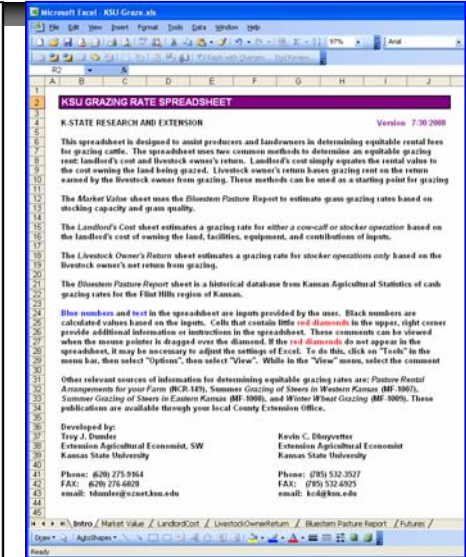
Microsoft Excel - KSU-Graze.xls

File Edit View Insert Format Tools Data Window Help

97% Arial

Reply with Changes... End Review...

R2

A B C D E F G H I J

KSU GRAZING RATE SPREADSHEET

K-STATE RESEARCH AND EXTENSION Version 7/30/2008

This spreadsheet is designed to assist producers and landowners in determining equitable rental fees for grazing cattle. The spreadsheet uses two common methods to determine an equitable grazing rent: landlord's cost and livestock owner's return. Landlord's cost simply equates the rental value to the cost owning the land being grazed. Livestock owner's return bases grazing rent on the return earned by the livestock owner from grazing. These methods can be used as a starting point for grazing

The Market Value sheet uses the Bluestem Pasture Report to estimate grass grazing rates based on stocking capacity and grass quality.

The Landlord's Cost sheet estimates a grazing rate for either a cow-calf or stocker operation based on the landlord's cost of owning the land, facilities, equipment, and contributions of inputs.

The Livestock Owner's Return sheet estimates a grazing rate for stocker operations only based on the livestock owner's net return from grazing.

The Bluestem Pasture Report sheet is a historical database from Kansas Agricultural Statistics of cash grazing rates for the Flint Hills region of Kansas.

Blue numbers and text in the spreadsheet are inputs provided by the user. Black numbers are calculated values based on the inputs. Cells that contain little red diamonds in the upper, right corner provide additional information or instructions in the spreadsheet. These comments can be viewed when the mouse pointer is dragged over the diamond. If the red diamonds do not appear in the spreadsheet, it may be necessary to adjust the settings of Excel. To do this, click on "Tools" in the menu bar, then select "Options", then select "View". While in the "View" menu, select the comment

Other relevant sources of information for determining equitable grazing rates are: Pasture Rental Arrangements for your Farm (NCR-149), Summer Grazing of Steers in Western Kansas (MF-1007), Summer Grazing of Steers in Eastern Kansas (MF-1008), and Winter Wheat Grazing (MF-1009). These publications are available through your local County Extension Office.

Developed by:
Troy J. Dumler
Extension Agricultural Economist, SW
Kansas State University

Phone: (620) 275-9164
FAX: (620) 276-6028
email: tdumler@oznet.ksu.edu

Kevin C. Dhuyvetter
Extension Agricultural Economist
Kansas State University

Phone: (785) 532-3527
FAX: (785) 532-6925
email: kcd@ksu.edu

Intro / Market Value / LandlordCost / LivestockOwnerReturn / Bluestem Pasture Report / Futures /

Draw AutoShapes

Ready